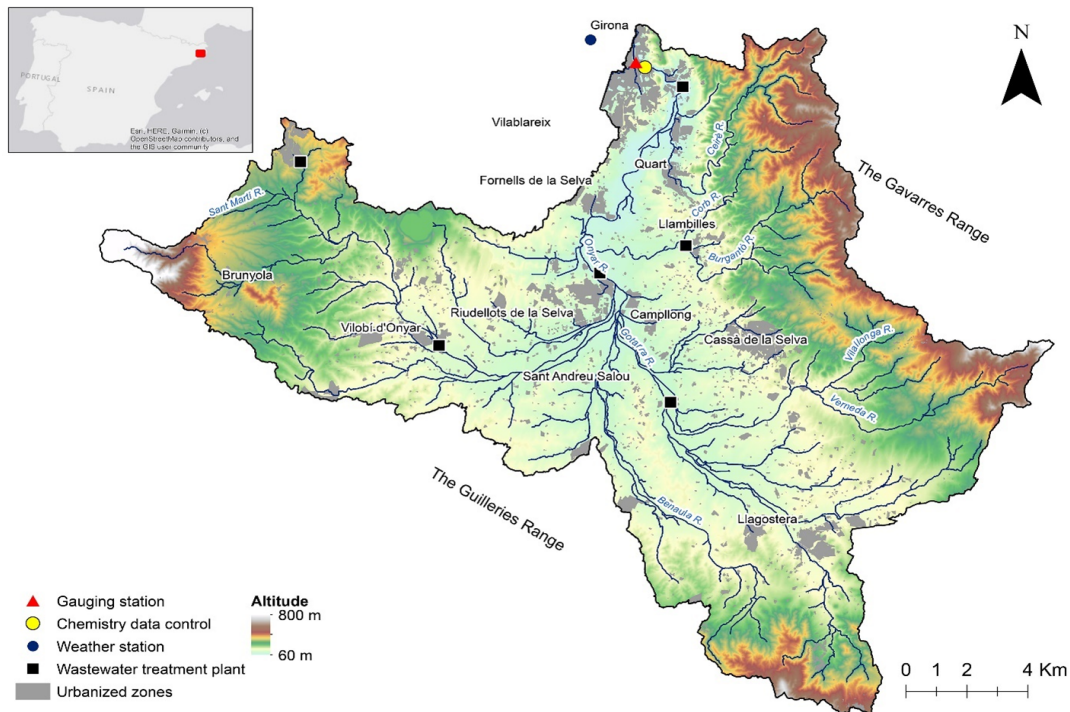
PORTUGAL

SPAIN

Esri, HERE, Garmin, (c) OpenStreetMap contributors, and the GIS user community

Girona

N

Vilablareix

Quart

Fornells de la Selva

Sant Martí R.

Celrè R.

Corb R.

The Gavarres Range

Llambilles

Burgarès R.

Onyar R.

Brunyola

Riudellots de la Selva

Campllong

Vilobí d'Onyar

Cassà de la Selva

Gotarra R.

Vilallonga R.

Sant Andreu Salou

Verneda R.

The Guilleries Range

Benaula R.

Llagostera

Gauging station

Chemistry data control

Weather station

Wastewater treatment plant

Urbanized zones

Altitude

800 m

60 m

0 1 2 4 Km